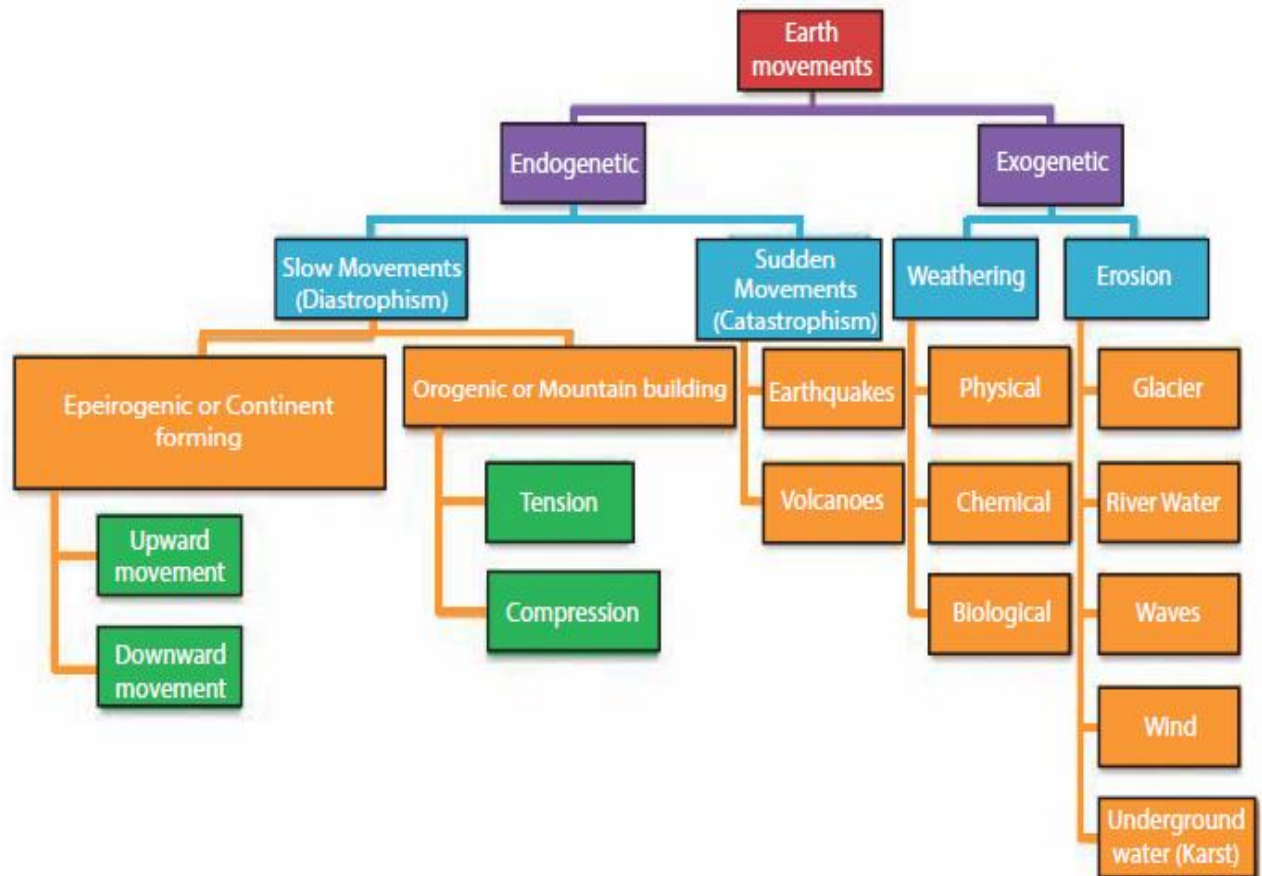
Earth movements

Endogenetic

Exogenetic

Slow Movements (Diastrophism)

Sudden Movements (Catastrophism)

Weathering

Erosion

Epeirogenic or Continent forming

Upward movement

Downward movement

Orogenic or Mountain building

Tension

Compression

Earthquakes

Volcanoes

Physical

Chemical

Biological

Glacier

River Water

Waves

Wind

Underground water (Karst)